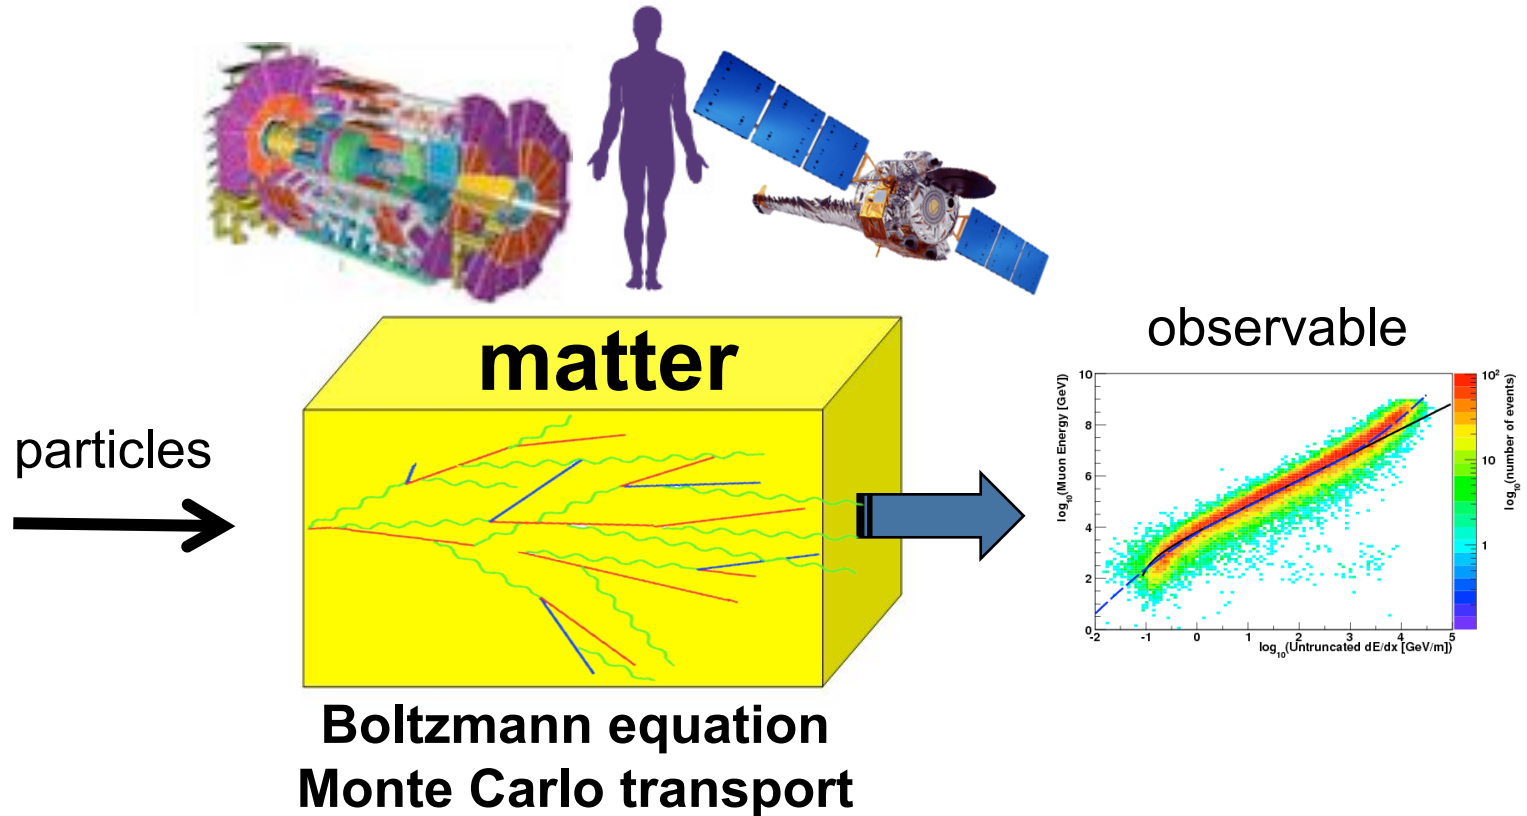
observable

matter

particles

$\log_{10}$(Muon Energy [GeV])

10
8
6
4
2
0

-2 -1 0 1 2 3 4 5

$\log_{10}$(Untruncated dE/dx [GeV/m])

$10^2$
10
1

$\log_{10}$(number of events)

Boltzmann equation
Monte Carlo transport